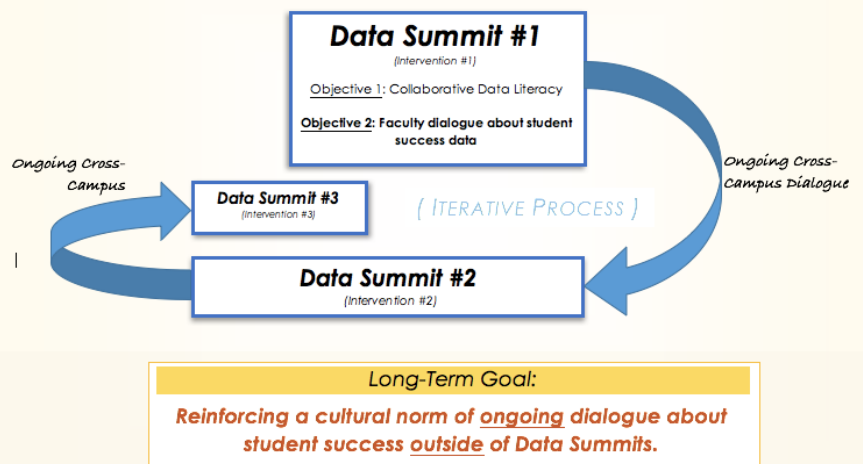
Data Summit #1

(Intervention #1)

Objective 1: Collaborative Data Literacy

Objective 2: Faculty dialogue about student success data

Ongoing Cross-Campus

Data Summit #3
(Intervention #3)

( ITERATIVE PROCESS )

Ongoing Cross-Campus Dialogue

Data Summit #2
(Intervention #2)

Long-Term Goal:

Reinforcing a cultural norm of ongoing dialogue about student success outside of Data Summits.